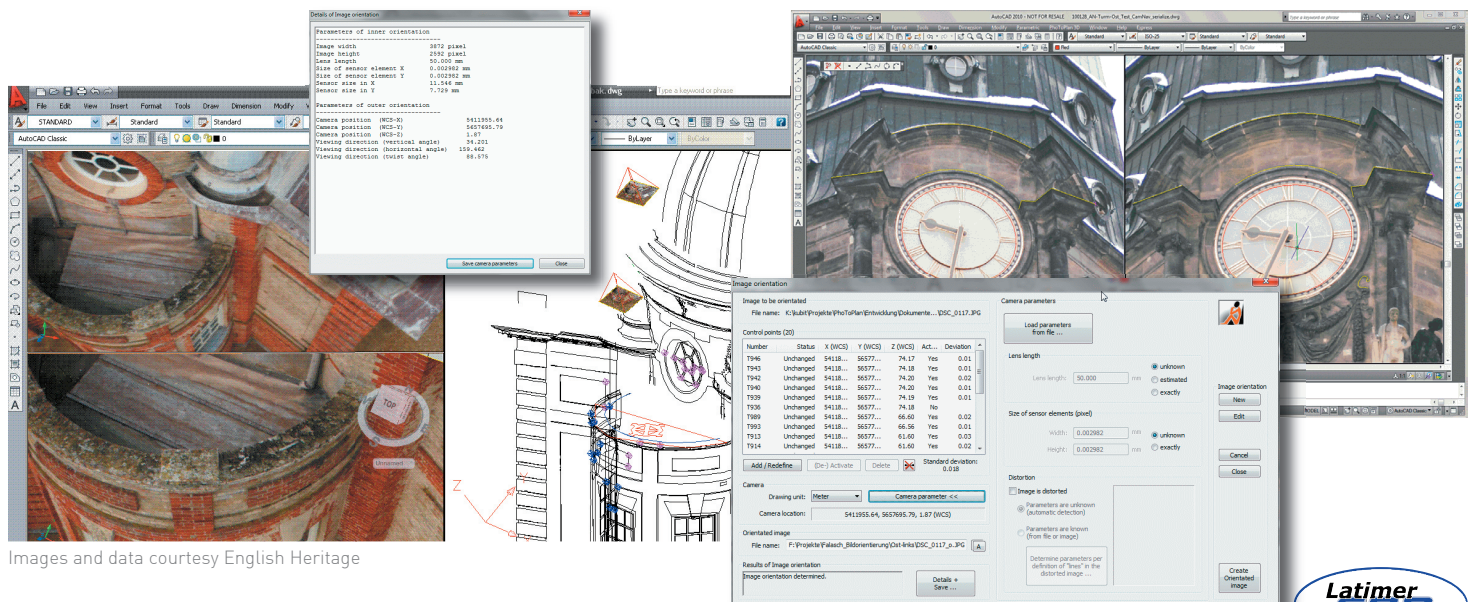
Details of Image orientation

Parameters of inner orientation
---------------------------------
Image width 3872 pixel
Image height 2592 pixel
Lens length 50.000 mm
Size of sensor element X 0.002982 mm
Size of sensor element Y 0.002982 mm
Sensor size in X 11.546 mm
Sensor size in Y 7.729 mm

Parameters of outer orientation
---------------------------------
Camera position (WCS-X) 5411955.64
Camera position (WCS-Y) 5657695.79
Camera position (WCS-Z) 1.87
Viewing direction (vertical angle) 34.201
Viewing direction (horizontal angle) 159.462
Viewing direction (twist angle) 88.575

Save camera parameters Close

File Edit View Insert Format Tools Draw Dimension Modify
STANDARD Standard Standard
AutoCAD Classic
bak.dwg Type a keyword or phrase
ByLayer ByColor
TOP
Unnamed

Image orientation

Image to be orientated
File name: K:\kubit\Projekte\PhoToPlan\Entwicklung\Dokumente...\DSC_0117.JPG

Control points (20)

| Number | Status | X (WCS) | Y (WCS) | Z (WCS) | Act... | Deviation |
|---|---|---|---|---|---|---|
| T946 | Unchanged | 5411B... | 56577... | 74.17 | Yes | 0.01 |
| T944 | Unchanged | 5411B... | 56577... | 74.18 | Yes | 0.01 |
| T942 | Unchanged | 5411B... | 56577... | 74.20 | Yes | 0.02 |
| T940 | Unchanged | 5411B... | 56577... | 74.20 | Yes | 0.01 |
| T939 | Unchanged | 5411B... | 56577... | 74.19 | Yes | 0.01 |
| T936 | Unchanged | 5411B... | 56577... | 74.18 | No | |
| T989 | Unchanged | 5411B... | 56577... | 66.60 | Yes | 0.02 |
| T993 | Unchanged | 5411B... | 56577... | 66.56 | Yes | 0.01 |
| T913 | Unchanged | 5411B... | 56577... | 61.60 | Yes | 0.03 |
| T914 | Unchanged | 5411B... | 56577... | 61.60 | Yes | 0.02 |

Add / Redefine (De-) Activate Delete Standard deviation: 0.018

Camera
Drawing unit: Meter Camera parameter <<
Camera location: 5411955.64, 5657695.79, 1.87 (WCS)

Orientated image
File name: F:\Projekte\Falasch_Bildorientierung\Ost-links\DSC_0117_o.JPG

Results of Image orientation
Image orientation determined.
Details + Save ...

Camera parameters
Load parameters from file ...

Lens length
Lens length: 50.000 mm
unknown
estimated
exactly

Size of sensor elements (pixel)
Width: 0.002982 mm
Height: 0.002982 mm
unknown
exactly

Distortion
Image is distorted
Parameters are unknown (automatic detection)
Parameters are known (from file or image)
Determine parameters per definition of "lines" in the distorted image ...

Image orientation
New
Edit
Cancel
Close
Create Orientated image

AutoCAD 2010 - NOT FOR RESALE
AutoCAD Classic Standard ISO-25 Standard Standard
Red ByLayer ByLayer ByColor

Images and data courtesy English Heritage

Latimer